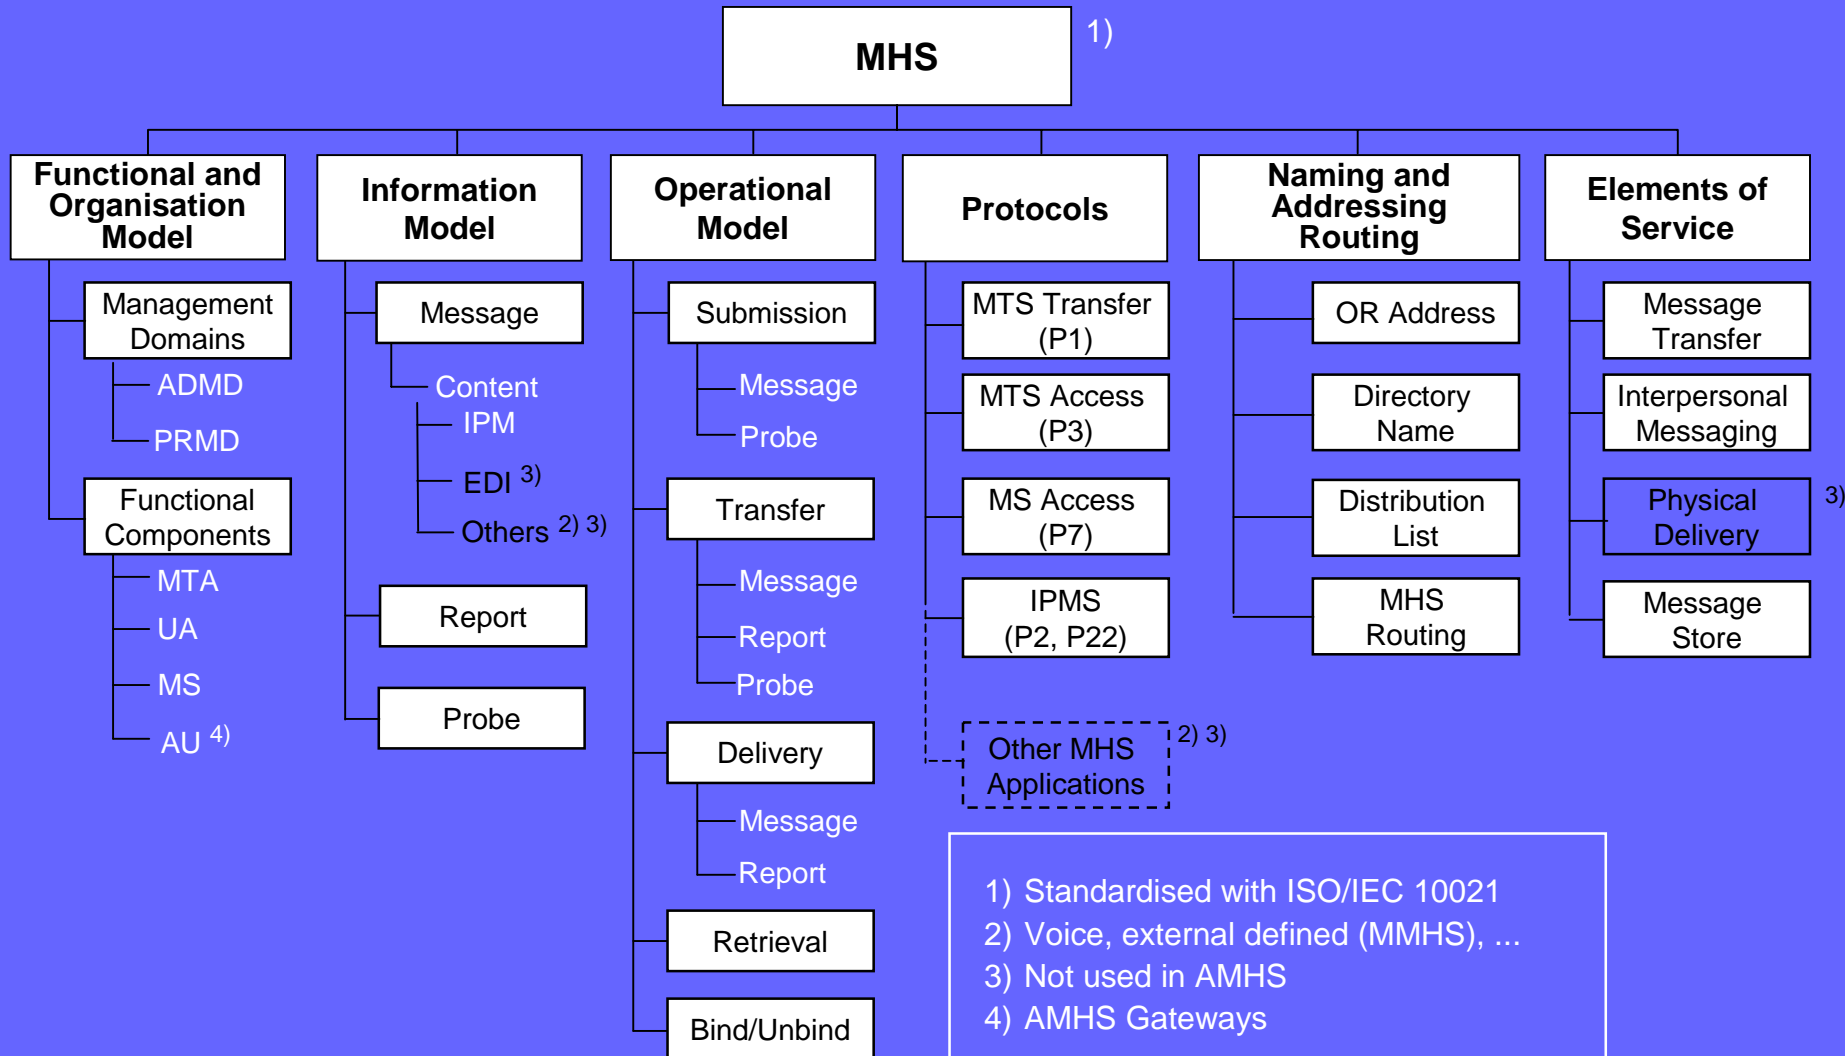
MHS 1)

Functional and Organisation Model

Management Domains

ADMD

PRMD

Functional Components

MTA

UA

MS

AU $^{4)}$

Information Model

Message

Content

IPM

EDI $^{3)}$

Others $^{2)\ 3)}$

Report

Probe

Operational Model

Submission

Message

Probe

Transfer

Message

Report

Probe

Delivery

Message

Report

Retrieval

Bind/Unbind

Protocols

MTS Transfer (P1)

MTS Access (P3)

MS Access (P7)

IPMS (P2, P22)

Other MHS Applications $^{2)\ 3)}$

Naming and Addressing Routing

OR Address

Directory Name

Distribution List

MHS Routing

Elements of Service

Message Transfer

Interpersonal Messaging

Physical Delivery $^{3)}$

Message Store

1) Standardised with ISO/IEC 10021
2) Voice, external defined (MMHS), ...
3) Not used in AMHS
4) AMHS Gateways